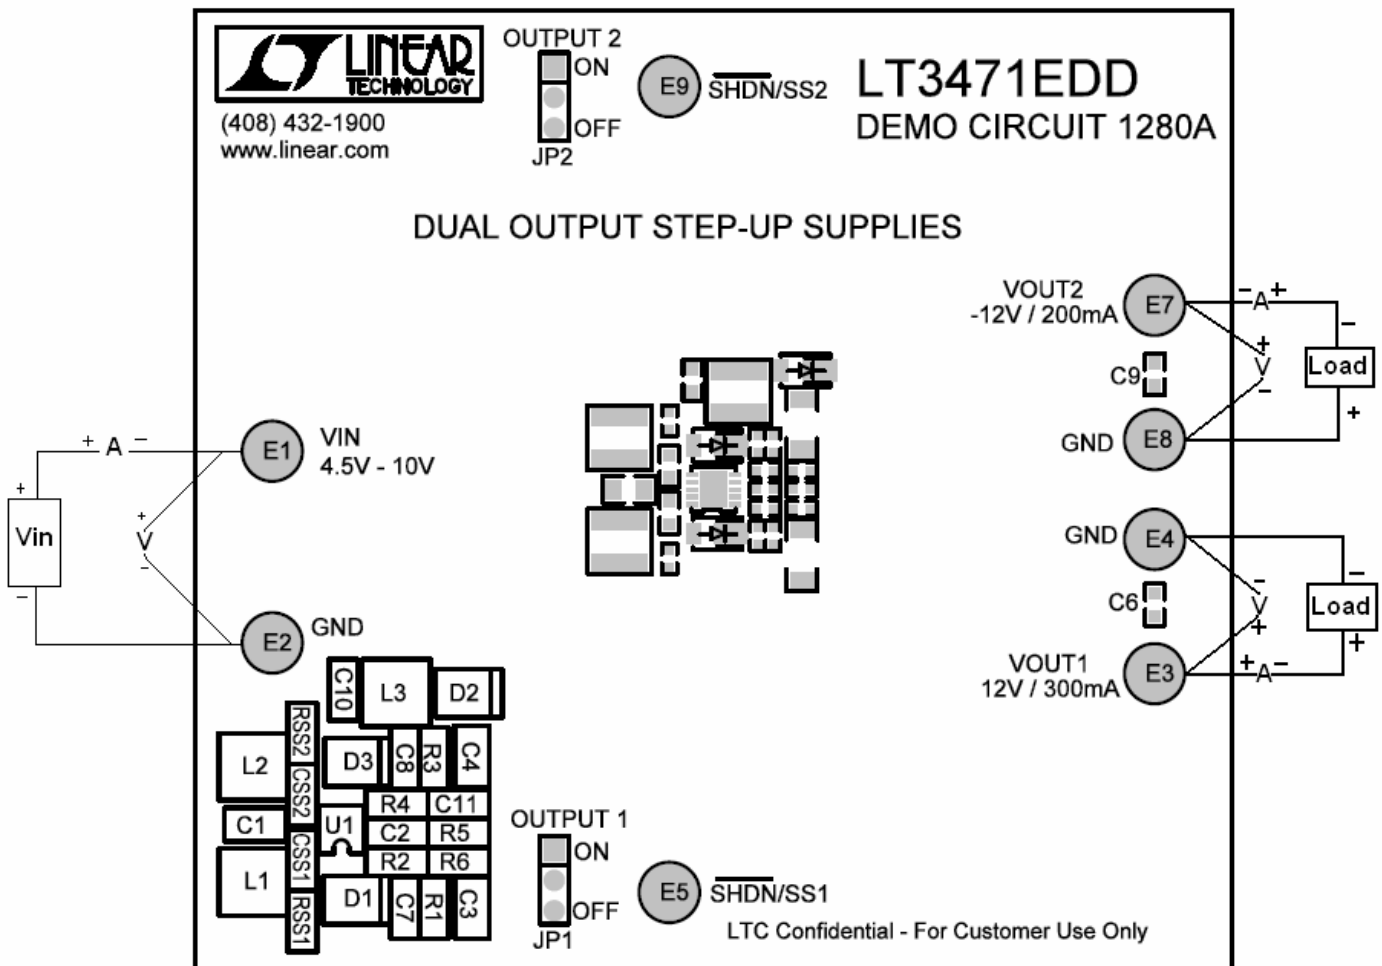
LINEAR TECHNOLOGY
(408) 432-1900
www.linear.com

OUTPUT 2
ON
OFF
JP2

E9 $\overline{SHDN}$/SS2

LT3471EDD
DEMO CIRCUIT 1280A

DUAL OUTPUT STEP-UP SUPPLIES

VOUT2
-12V / 200mA
E7
- A +
-
+
V
-
Load
C9
+
GND
E8

+ A -
E1
VIN
4.5V - 10V
+
Vin
-
+
V
-
E2
GND

GND
E4
-
C6
V
+
Load
+
VOUT1
12V / 300mA
E3
+ A -

C10
L3
D2
RSS2
L2
CSS2
D3
C8
R3
C4
R4
C11
C1
U1
C2
R5
CSS1
R2
R6
L1
RSS1
D1
C7
R1
C3

OUTPUT 1
ON
OFF
JP1
E5 $\overline{SHDN}$/SS1

LTC Confidential - For Customer Use Only